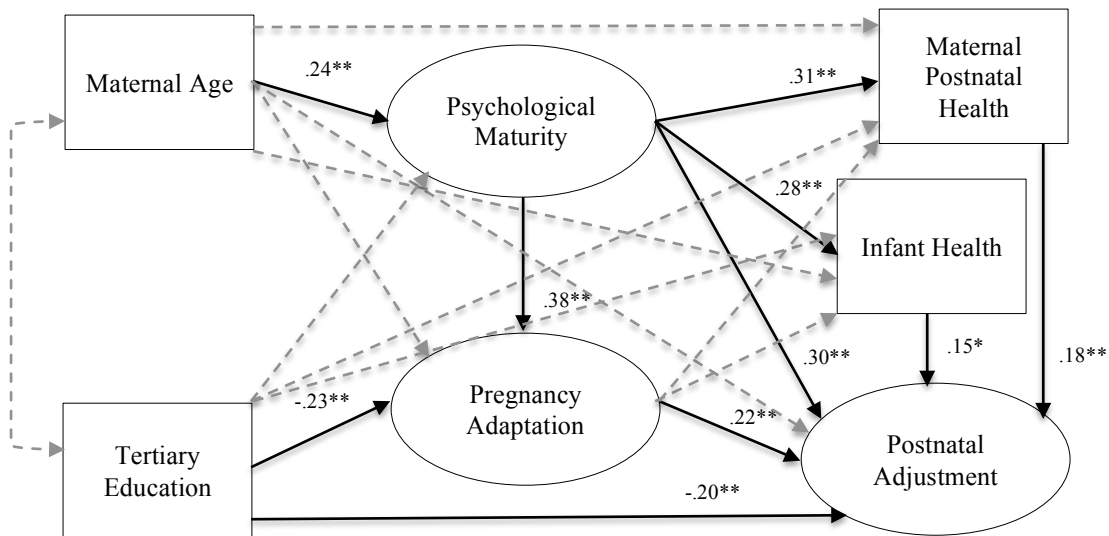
Maternal Age

.24**

Psychological Maturity

.31**

Maternal Postnatal Health

.28**

Infant Health

.38**

.30**

.15*

.18**

-.23**

Pregnancy Adaptation

.22**

Tertiary Education

Postnatal Adjustment

-.20**